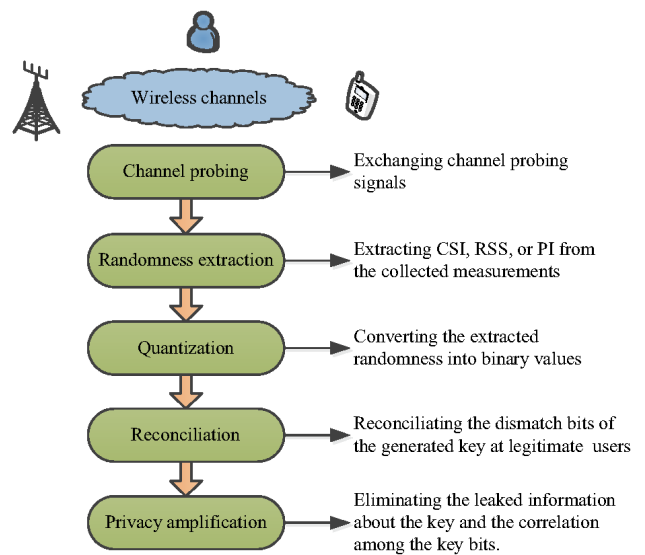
Wireless channels

Channel probing

Exchanging channel probing signals

Randomness extraction

Extracting CSI, RSS, or PI from the collected measurements

Quantization

Converting the extracted randomness into binary values

Reconciliation

Reconciliating the dismatch bits of the generated key at legitimate users

Privacy amplification

Eliminating the leaked information about the key and the correlation among the key bits.